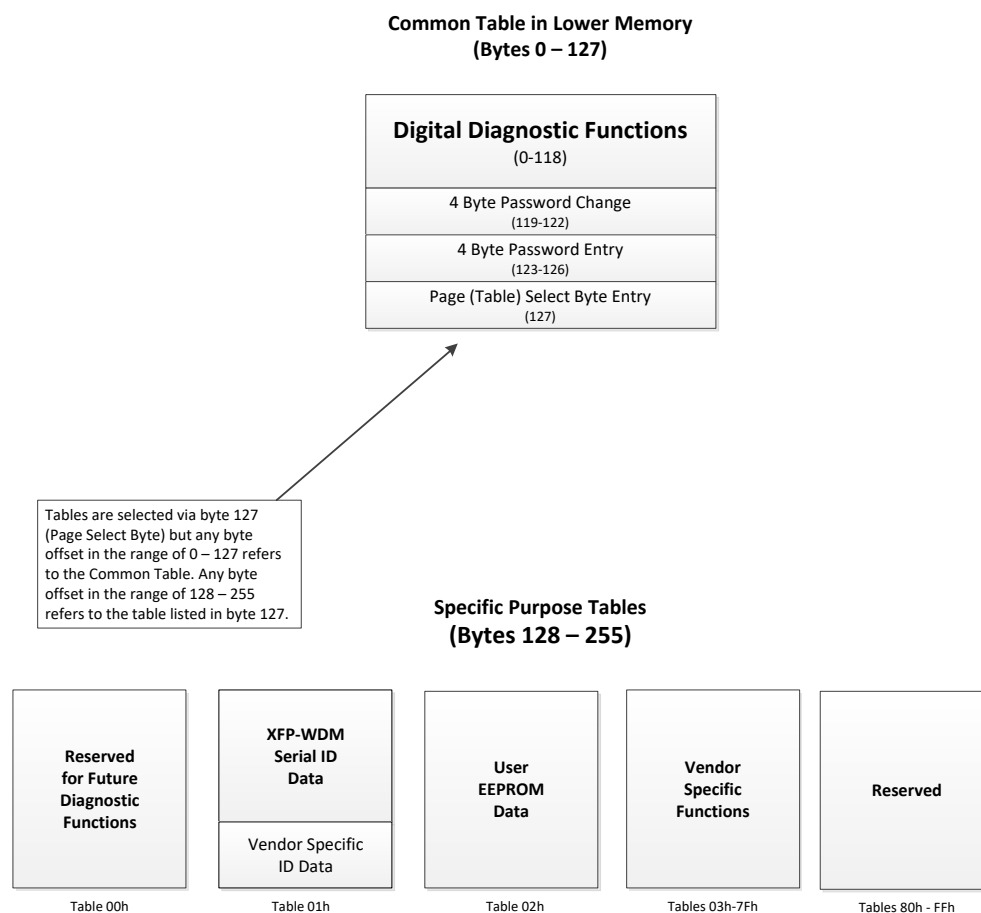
Common Table in Lower Memory
(Bytes 0 – 127)

Digital Diagnostic Functions
(0-118)

4 Byte Password Change
(119-122)

4 Byte Password Entry
(123-126)

Page (Table) Select Byte Entry
(127)

Tables are selected via byte 127 (Page Select Byte) but any byte offset in the range of 0 – 127 refers to the Common Table. Any byte offset in the range of 128 – 255 refers to the table listed in byte 127.

Specific Purpose Tables
(Bytes 128 – 255)

Reserved for Future Diagnostic Functions

Table 00h

XFP-WDM Serial ID Data

Vendor Specific ID Data

Table 01h

User EEPROM Data

Table 02h

Vendor Specific Functions

Tables 03h-7Fh

Reserved

Tables 80h - FFh